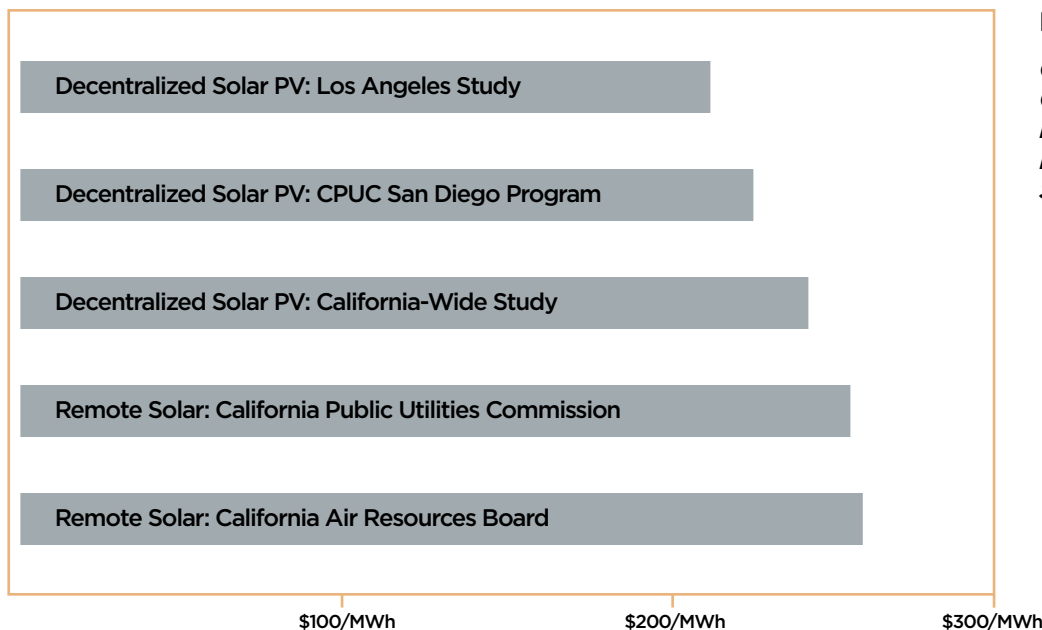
Decentralized Solar PV: Los Angeles Study

Decentralized Solar PV: CPUC San Diego Program

Decentralized Solar PV: California-Wide Study

Remote Solar: California Public Utilities Commission

Remote Solar: California Air Resources Board

$100/MWh

$200/MWh

$300/MWh

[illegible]